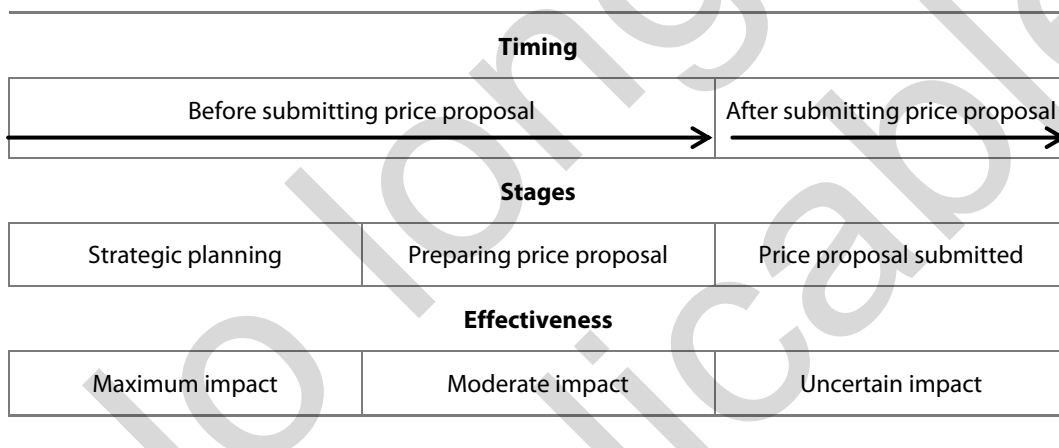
**Timing**

| Before submitting price proposal | After submitting price proposal |
|---|---|

**Stages**

| Strategic planning | Preparing price proposal | Price proposal submitted |
|---|---|---|

**Effectiveness**

| Maximum impact | Moderate impact | Uncertain impact |
|---|---|---|

no longer applicable